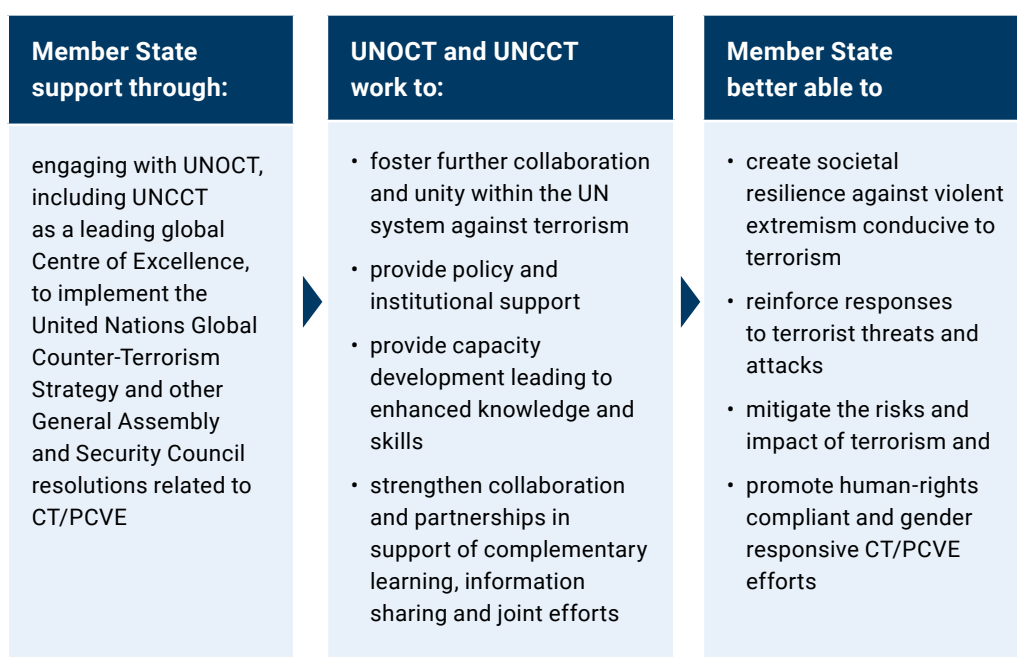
Member State support through:

engaging with UNOCT, including UNCCT as a leading global Centre of Excellence, to implement the United Nations Global Counter-Terrorism Strategy and other General Assembly and Security Council resolutions related to CT/PCVE

UNOCT and UNCCT work to:

• foster further collaboration and unity within the UN system against terrorism
• provide policy and institutional support
• provide capacity development leading to enhanced knowledge and skills
• strengthen collaboration and partnerships in support of complementary learning, information sharing and joint efforts

Member State better able to

• create societal resilience against violent extremism conducive to terrorism
• reinforce responses to terrorist threats and attacks
• mitigate the risks and impact of terrorism and
• promote human-rights compliant and gender responsive CT/PCVE efforts